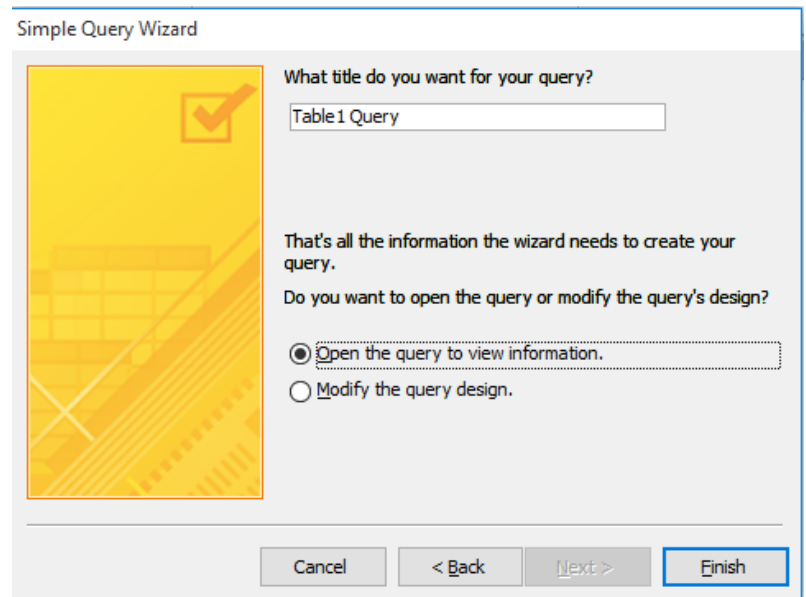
Simple Query Wizard

What title do you want for your query?

Table1 Query

That's all the information the wizard needs to create your query.

Do you want to open the query or modify the query's design?

Open the query to view information.

Modify the query design.

Cancel

< Back

Next >

Finish